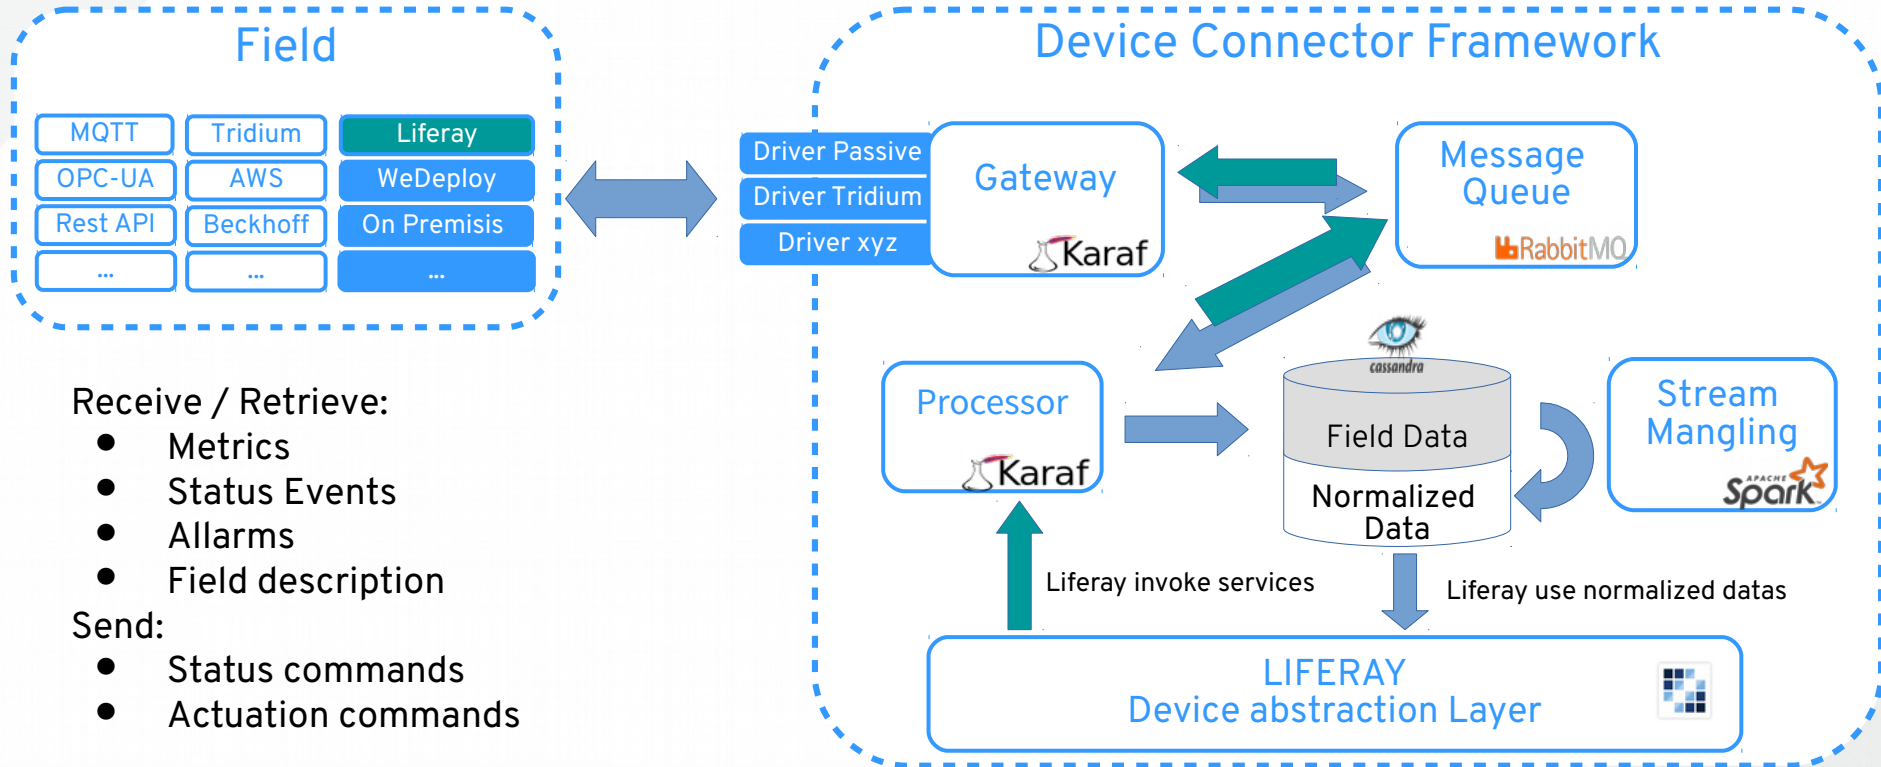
Field

| MQTT | Tridium | Liferay |
|---|---|---|
| OPC-UA | AWS | WeDeploy |
| Rest API | Beckhoff | On Premisis |
| ... | ... | ... |

Receive / Retrieve:
- Metrics
- Status Events
- Allarms
- Field description

Send:
- Status commands
- Actuation commands

Device Connector Framework

Driver Passive
Driver Tridium
Driver xyz

Gateway
Karaf

Message Queue
RabbitMQ

Processor
Karaf

cassandra

Field Data

Normalized Data

Stream Mangling
APACHE Spark

Liferay invoke services

Liferay use normalized datas

LIFERAY
Device abstraction Layer